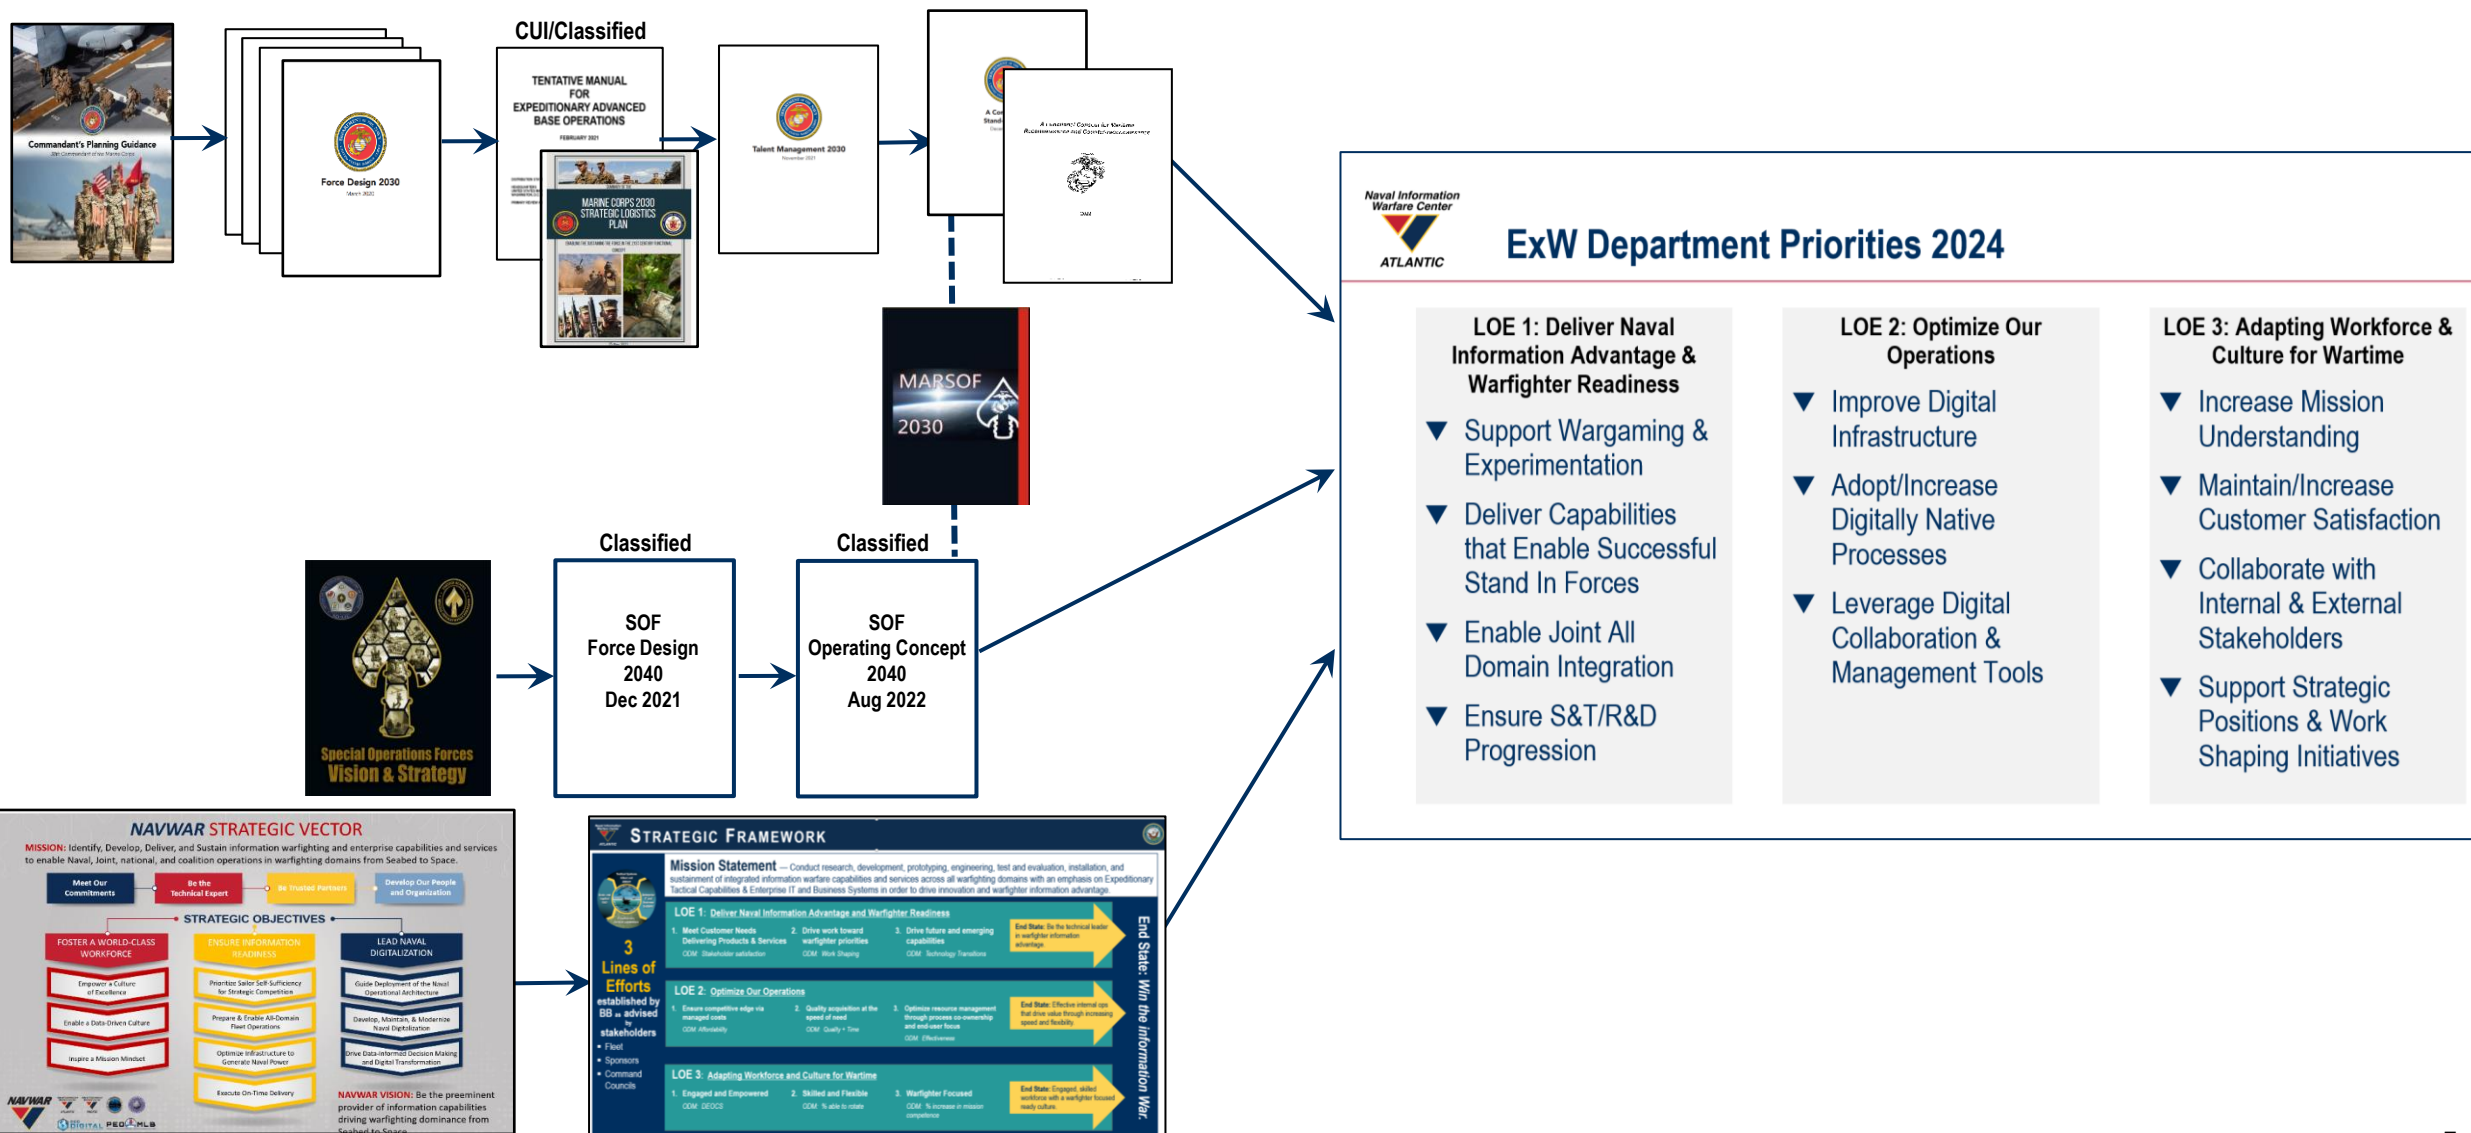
Commandant's Planning Guidance

Force Design 2030

CUI/Classified

TENTATIVE MANUAL FOR EXPEDITIONARY ADVANCED BASE OPERATIONS

MARINE CORPS 2030 STRATEGIC LOGISTICS PLAN

Talent Management 2030

MARSOF 2030

Special Operations Forces Vision & Strategy

Classified

SOF Force Design 2040 Dec 2021

Classified

SOF Operating Concept 2040 Aug 2022

NAVWAR STRATEGIC VECTOR

MISSION: Identify, Develop, Deliver, and Sustain information warfighting and enterprise capabilities and services to enable Naval, Joint, national, and coalition operations in warfighting domains from Seabed to Space.

Meet Our Commitments
Be the Technical Expert
Be Trusted Partners
Develop Our People and Organization

STRATEGIC OBJECTIVES

FOSTER A WORLD-CLASS WORKFORCE
Empower a Culture of Excellence
Enable a Data-Driven Culture
Inspire a Mission Mindset

ENSURE INFORMATION READINESS
Prioritize Sailor Self-Sufficiency for Strategic Competition
Prepare & Enable All-Domain Fleet Operations
Optimize Infrastructure to Generate Naval Power
Execute On-Time Delivery

LEAD NAVAL DIGITALIZATION
Guide Deployment of the Naval Operational Architecture
Develop, Maintain, & Modernize Naval Digitalization
Drive Data-Informed Decision Making and Digital Transformation

NAVWAR VISION: Be the preeminent provider of information capabilities driving warfighting dominance from Seabed to Space.

STRATEGIC FRAMEWORK

Mission Statement — Conduct research, development, prototyping, engineering, test and evaluation, installation, and sustainment of integrated information warfare capabilities and services across all warfighting domains with an emphasis on Expeditionary Tactical Capabilities & Enterprise IT and Business Systems in order to drive innovation and warfighter information advantage.

3 Lines of Efforts established by BB as advised by stakeholders
• Fleet
• Sponsors
• Command Councils

LOE 1: Deliver Naval Information Advantage and Warfighter Readiness
1. Meet Customer Needs Delivering Products & Services 2. Drive work toward warfighter priorities 3. Drive future and emerging capabilities
End State: Be the technical leader in warfighter information advantage

LOE 2: Optimize Our Operations
1. Ensure competitive edge via managed costs 2. Quality acquisition at the speed of need 3. Optimize resource management through process co-ownership and end-user focus
End State: Effective internal ops that drive value through increasing speed and flexibility

LOE 3: Adapting Workforce and Culture for Wartime
1. Engaged and Empowered 2. Skilled and Flexible 3. Warfighter Focused
End State: Engaged, skilled workforce with a warfighter focused ready culture

End State: Win the information War.

Naval Information Warfare Center ATLANTIC

ExW Department Priorities 2024

LOE 1: Deliver Naval Information Advantage & Warfighter Readiness
▼ Support Wargaming & Experimentation
▼ Deliver Capabilities that Enable Successful Stand In Forces
▼ Enable Joint All Domain Integration
▼ Ensure S&T/R&D Progression

LOE 2: Optimize Our Operations
▼ Improve Digital Infrastructure
▼ Adopt/Increase Digitally Native Processes
▼ Leverage Digital Collaboration & Management Tools

LOE 3: Adapting Workforce & Culture for Wartime
▼ Increase Mission Understanding
▼ Maintain/Increase Customer Satisfaction
▼ Collaborate with Internal & External Stakeholders
▼ Support Strategic Positions & Work Shaping Initiatives